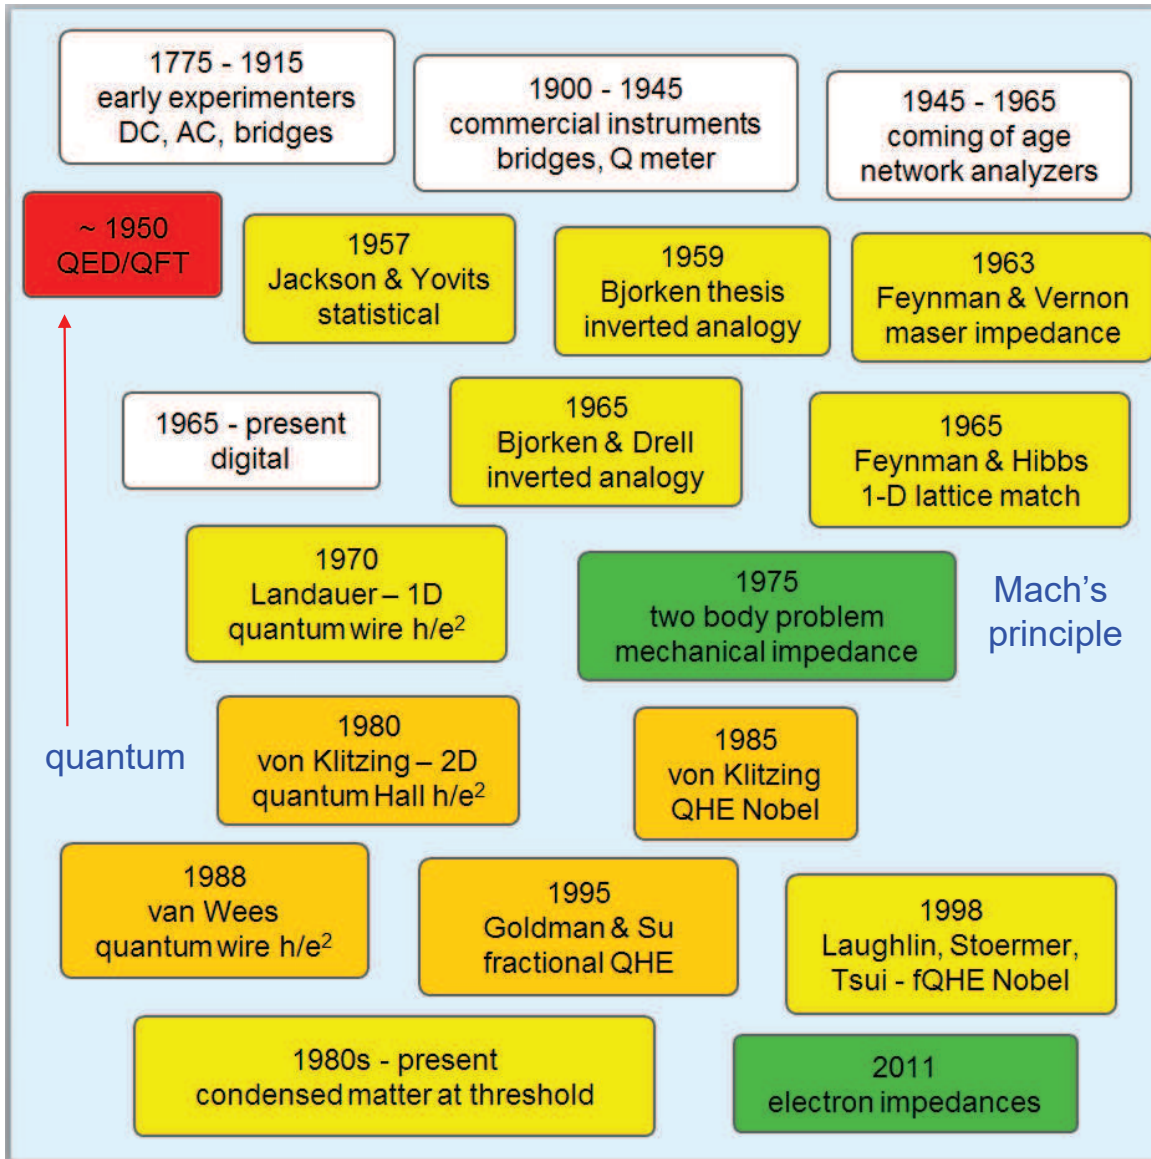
1775 - 1915
early experimenters
DC, AC, bridges

1900 - 1945
commercial instruments
bridges, Q meter

1945 - 1965
coming of age
network analyzers

~ 1950
QED/QFT

1957
Jackson & Yovits
statistical

1959
Bjorken thesis
inverted analogy

1963
Feynman & Vernon
maser impedance

1965 - present
digital

1965
Bjorken & Drell
inverted analogy

1965
Feynman & Hibbs
1-D lattice match

1970
Landauer – 1D
quantum wire h/e$^2$

1975
two body problem
mechanical impedance

Mach's
principle

quantum

1980
von Klitzing – 2D
quantum Hall h/e$^2$

1985
von Klitzing
QHE Nobel

1988
van Wees
quantum wire h/e$^2$

1995
Goldman & Su
fractional QHE

1998
Laughlin, Stoermer,
Tsui - fQHE Nobel

1980s - present
condensed matter at threshold

2011
electron impedances